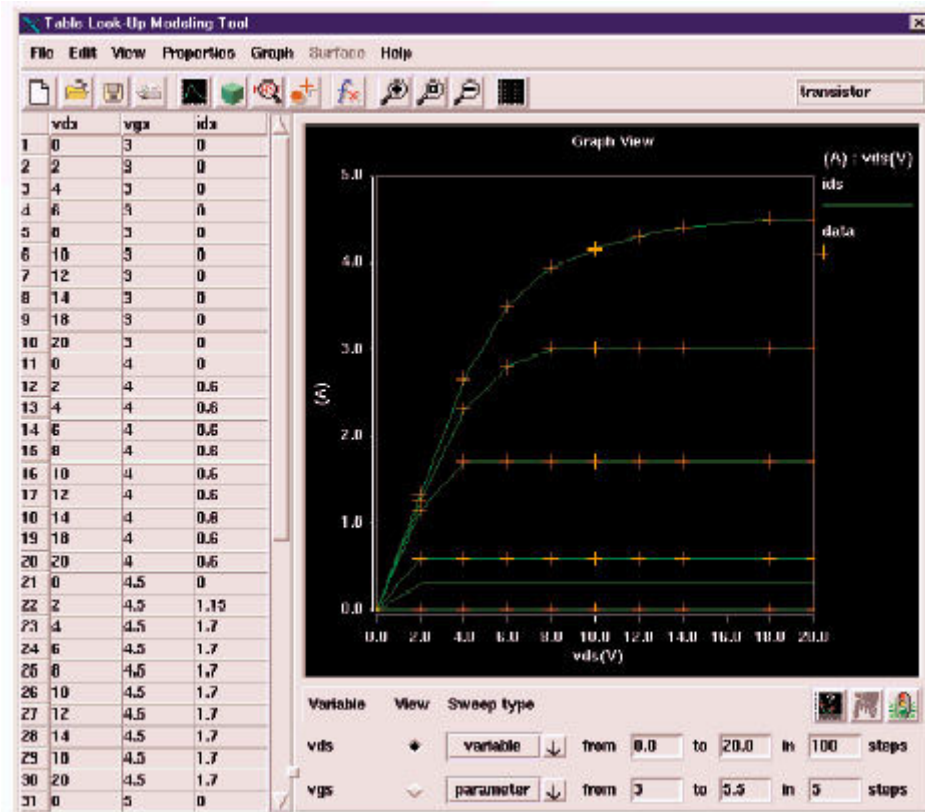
Table Look-Up Modeling Tool

File Edit View Properties Graph Surface Help

transistor

| | vds | vgs | ids |
|---|---|---|---|
| 1 | 0 | 3 | 0 |
| 2 | 2 | 3 | 0 |
| 3 | 4 | 3 | 0 |
| 4 | 6 | 3 | 0 |
| 5 | 8 | 3 | 0 |
| 6 | 10 | 3 | 0 |
| 7 | 12 | 3 | 0 |
| 8 | 14 | 3 | 0 |
| 9 | 18 | 3 | 0 |
| 10 | 20 | 3 | 0 |
| 11 | 0 | 4 | 0 |
| 12 | 2 | 4 | 0.6 |
| 13 | 4 | 4 | 0.6 |
| 14 | 6 | 4 | 0.6 |
| 15 | 8 | 4 | 0.6 |
| 16 | 10 | 4 | 0.6 |
| 17 | 12 | 4 | 0.6 |
| 18 | 14 | 4 | 0.6 |
| 19 | 18 | 4 | 0.6 |
| 20 | 20 | 4 | 0.6 |
| 21 | 0 | 4.5 | 0 |
| 22 | 2 | 4.5 | 1.15 |
| 23 | 4 | 4.5 | 1.7 |
| 24 | 6 | 4.5 | 1.7 |
| 25 | 8 | 4.5 | 1.7 |
| 26 | 10 | 4.5 | 1.7 |
| 27 | 12 | 4.5 | 1.7 |
| 28 | 14 | 4.5 | 1.7 |
| 29 | 18 | 4.5 | 1.7 |
| 30 | 20 | 4.5 | 1.7 |
| 31 | 0 | 5 | 0 |

Graph View

(A) : vds(V)

ids

data

5.0
4.0
3.0
2.0
1.0
0.0

(A)

0.0 2.0 4.0 6.0 8.0 10.0 12.0 14.0 16.0 18.0 20.0

vds(V)

Variable View Sweep type

vds variable from 0.0 to 20.0 in 100 steps

vgs parameter from 3 to 5.5 in 5 steps